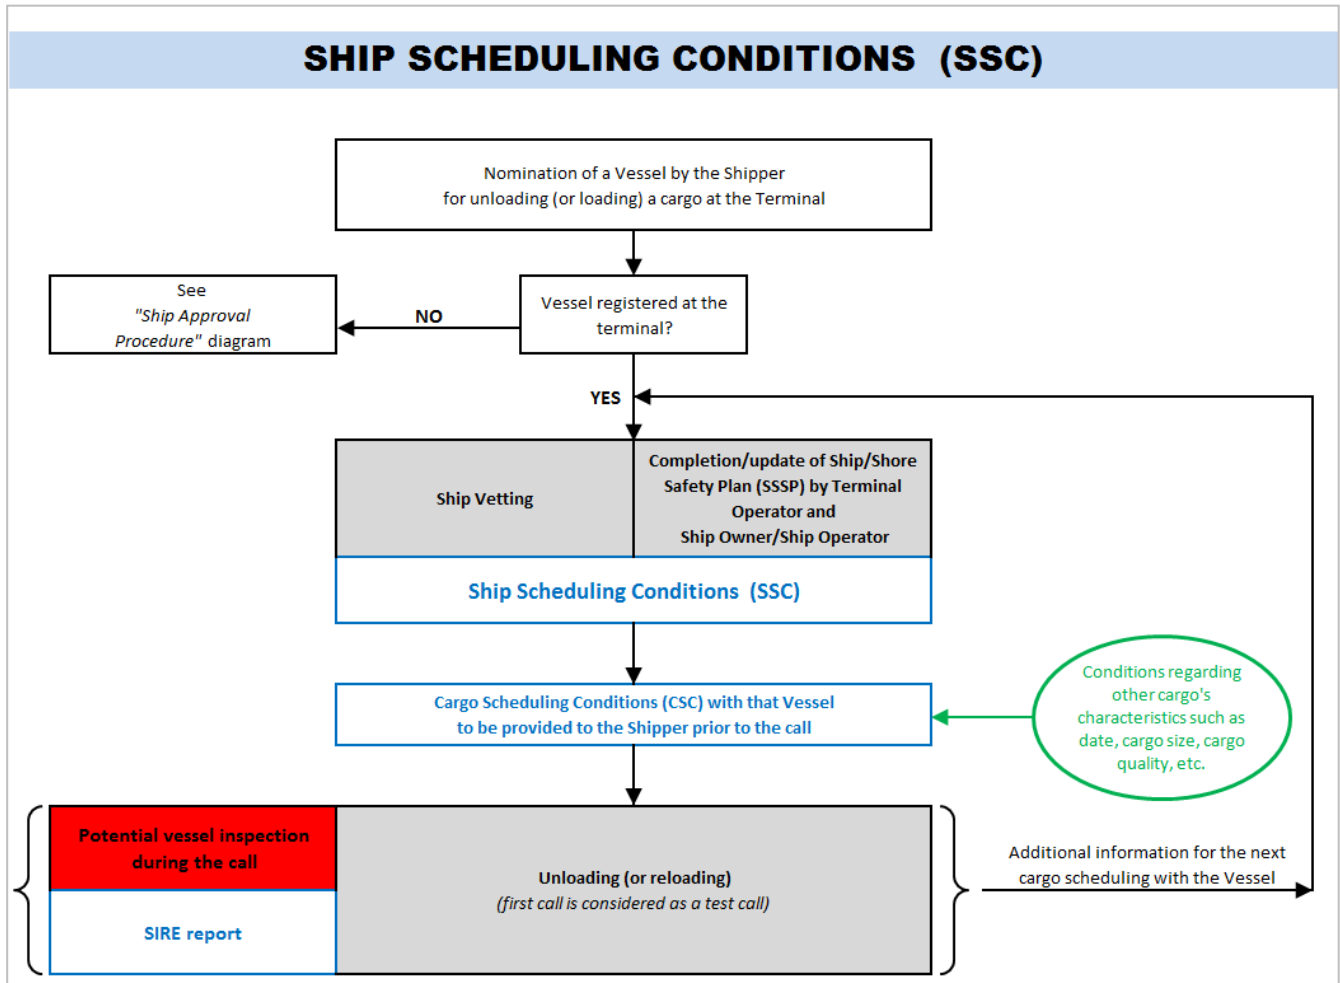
SHIP SCHEDULING CONDITIONS (SSC)

Nomination of a Vessel by the Shipper for unloading (or loading) a cargo at the Terminal

See "Ship Approval Procedure" diagram

NO

Vessel registered at the terminal?

YES

Ship Vetting

Completion/update of Ship/Shore Safety Plan (SSSP) by Terminal Operator and Ship Owner/Ship Operator

Ship Scheduling Conditions (SSC)

Cargo Scheduling Conditions (CSC) with that Vessel to be provided to the Shipper prior to the call

Conditions regarding other cargo's characteristics such as date, cargo size, cargo quality, etc.

Potential vessel inspection during the call

SIRE report

Unloading (or reloading)
(first call is considered as a test call)

Additional information for the next cargo scheduling with the Vessel